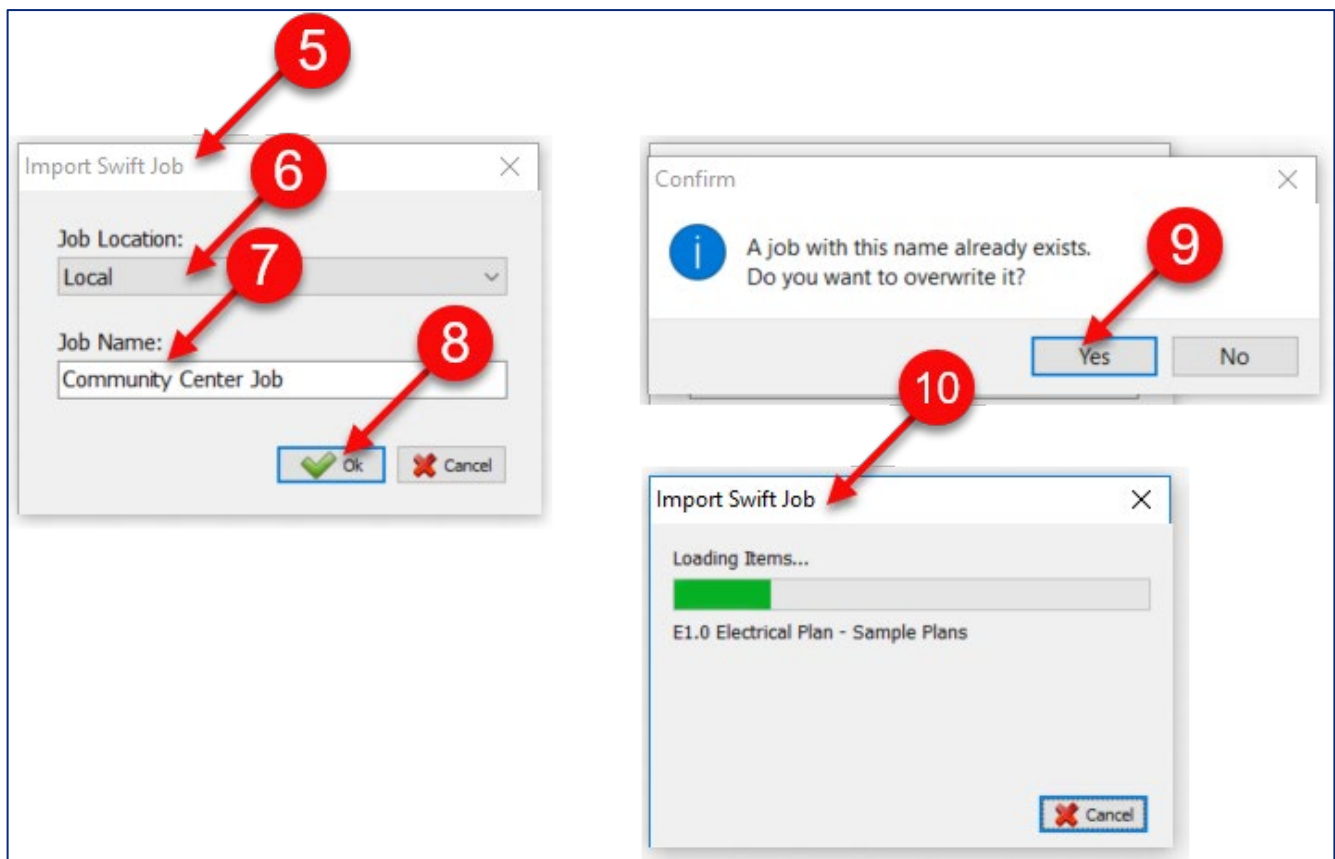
5

Import Swift Job

6

Job Location:

Local

7

Job Name:

Community Center Job

8

Ok

Cancel

Confirm

A job with this name already exists.
Do you want to overwrite it?

9

Yes

No

10

Import Swift Job

Loading Items...

E1.0 Electrical Plan - Sample Plans

Cancel